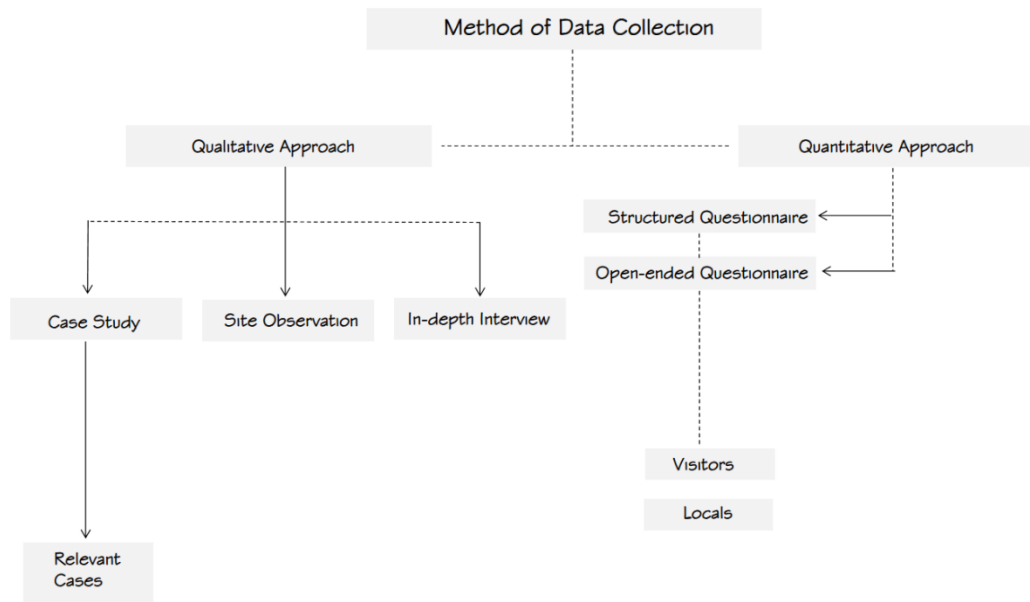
Method of Data Collection

Qualitative Approach

Quantitative Approach

Structured Questionnaire

Open-ended Questionnaire

Case Study

Site Observation

In-depth Interview

Visitors

Locals

Relevant Cases